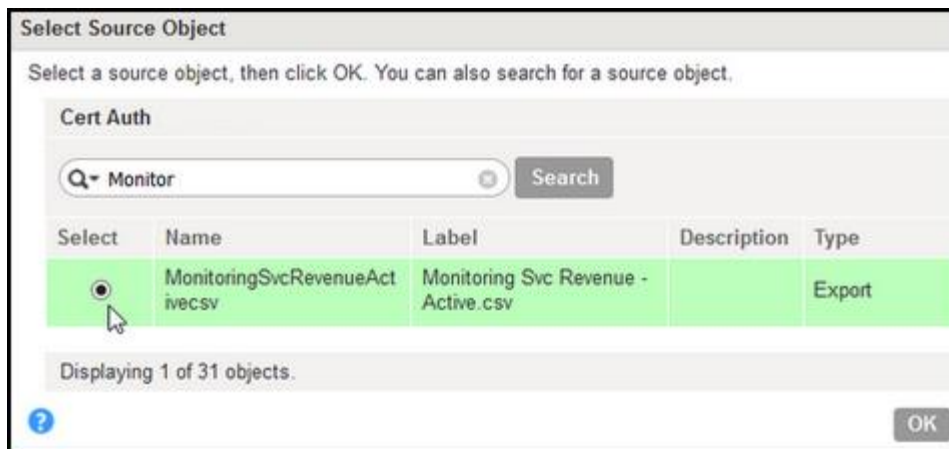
Select Source Object

Select a source object, then click OK. You can also search for a source object.

Cert Auth

Monitor

Search

| Select | Name | Label | Description | Type |
|---|---|---|---|---|
| ◉ | MonitoringSvcRevenueActivecsv | Monitoring Svc Revenue - Active.csv | | Export |

Displaying 1 of 31 objects.

OK